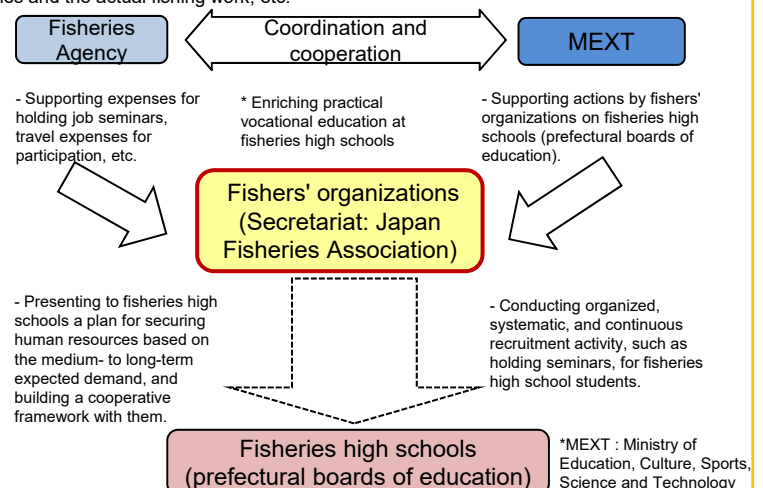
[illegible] and the actual fishing work, etc.

Fisheries Agency

Coordination and cooperation

MEXT

- Supporting expenses for holding job seminars, travel expenses for participation, etc.

* Enriching practical vocational education at fisheries high schools

- Supporting actions by fishers' organizations on fisheries high schools (prefectural boards of education).

Fishers' organizations (Secretariat: Japan Fisheries Association)

- Presenting to fisheries high schools a plan for securing human resources based on the medium- to long-term expected demand, and building a cooperative framework with them.

- Conducting organized, systematic, and continuous recruitment activity, such as holding seminars, for fisheries high school students.

Fisheries high schools (prefectural boards of education)

*MEXT : Ministry of Education, Culture, Sports, Science and Technology